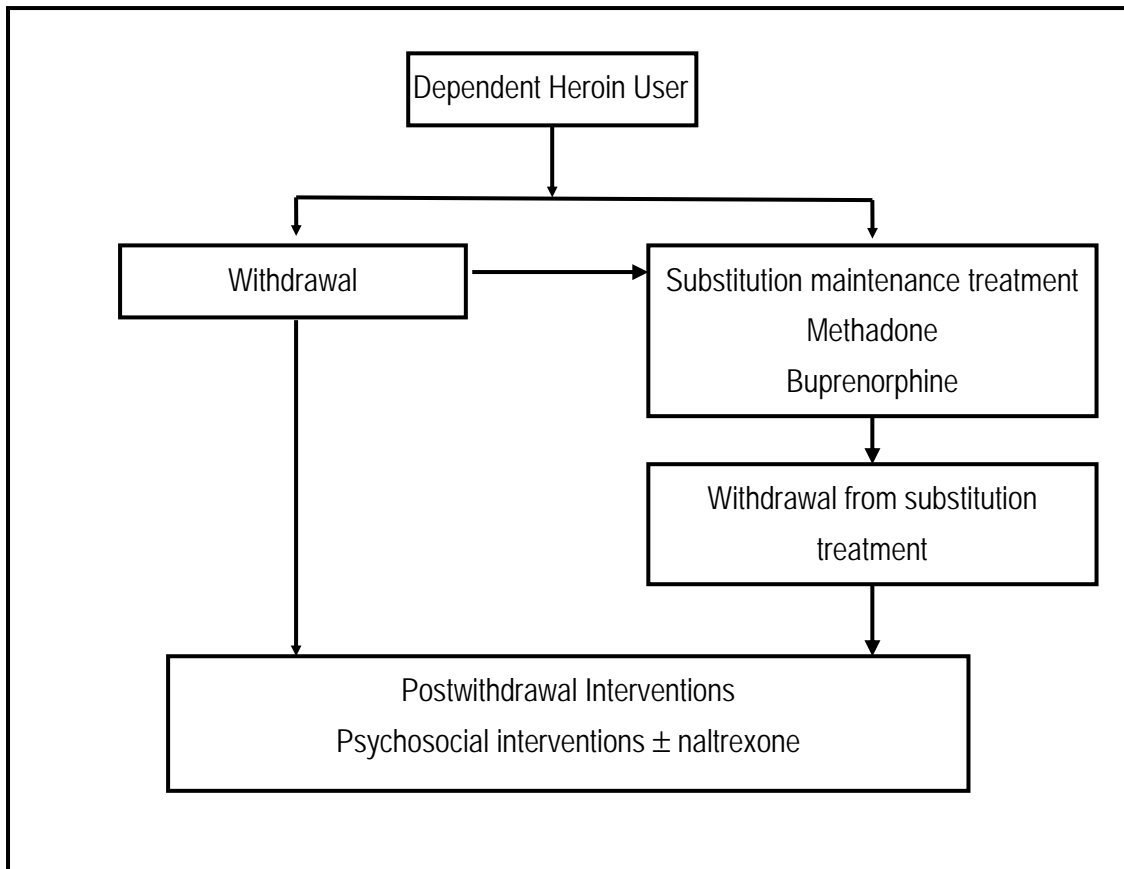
Dependent Heroin User

Withdrawal

Substitution maintenance treatment
Methadone
Buprenorphine

Withdrawal from substitution treatment

Postwithdrawal Interventions
Psychosocial interventions $\pm$ naltrexone